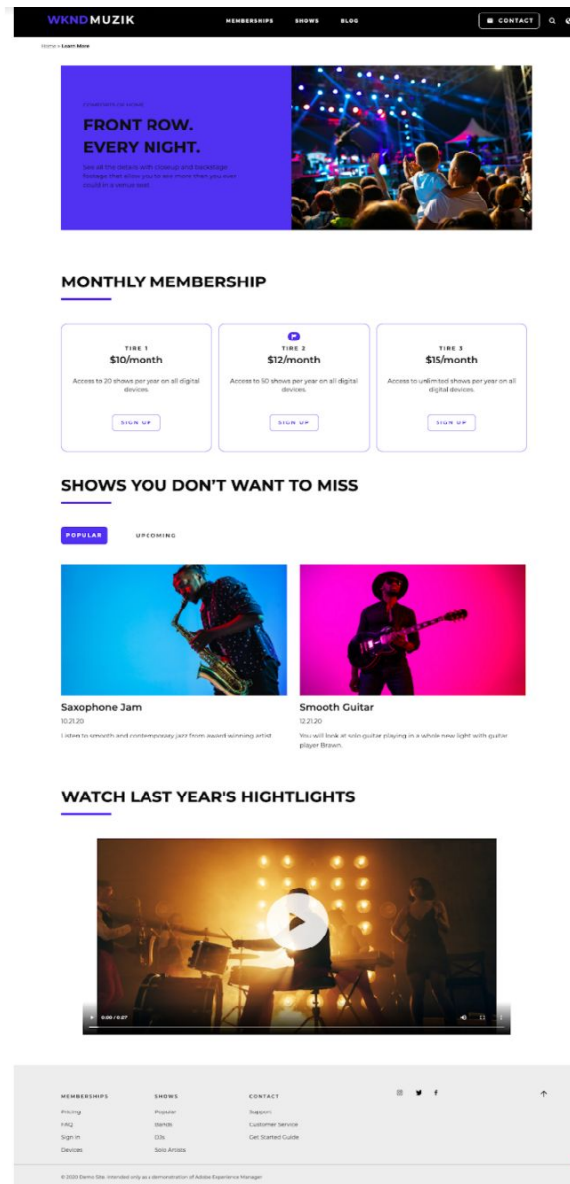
WKND MUZIK

MEMBERSHIPS SHOWS BLOG

CONTACT

Home > Learn More

COMFORTS OF HOME

FRONT ROW. EVERY NIGHT.

See all the details with closeup and backstage footage that allow you to see more than you ever could in a venue seat.

MONTHLY MEMBERSHIP

TIRE 1
$10/month
Access to 20 shows per year on all digital devices.
SIGN UP

TIRE 2
$12/month
Access to 50 shows per year on all digital devices.
SIGN UP

TIRE 3
$15/month
Access to unlimited shows per year on all digital devices.
SIGN UP

SHOWS YOU DON'T WANT TO MISS

POPULAR UPCOMING

Saxophone Jam
10.21.20
Listen to smooth and contemporary jazz from award winning artist

Smooth Guitar
12.21.20
You will look at solo guitar playing in a whole new light with guitar player Brawn.

WATCH LAST YEAR'S HIGHTLIGHTS

0:00 / 0:27

MEMBERSHIPS
Pricing
FAQ
Sign In
Devices

SHOWS
Popular
Bands
DJs
Solo Artists

CONTACT
Support
Customer Service
Get Started Guide

© 2020 Demo Site. Intended only as a demonstration of Adobe Experience Manager